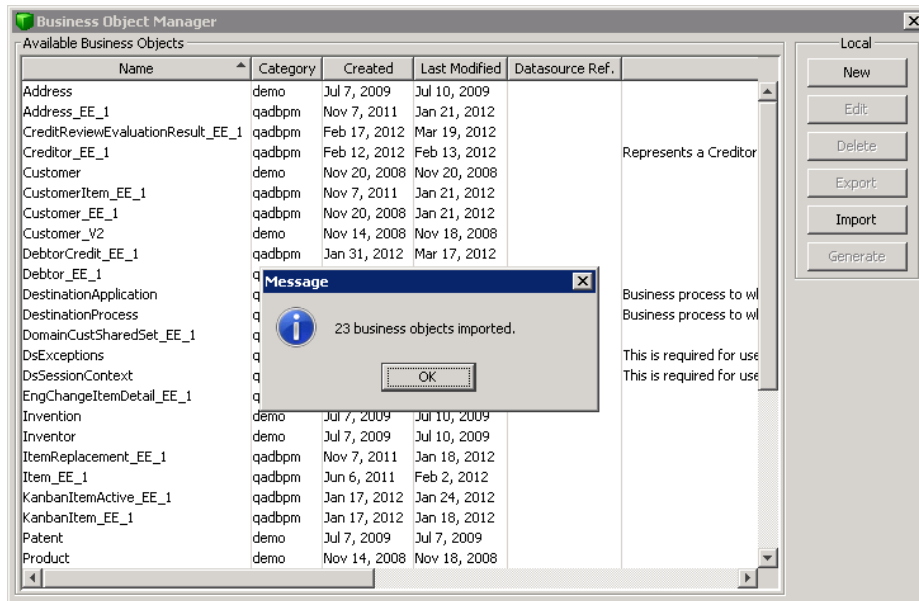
Business Object Manager

Available Business Objects

| Name | Category | Created | Last Modified | Datasource Ref. | |
|---|---|---|---|---|---|
| Address | demo | Jul 7, 2009 | Jul 10, 2009 | | |
| Address_EE_1 | qadbpm | Nov 7, 2011 | Jan 21, 2012 | | |
| CreditReviewEvaluationResult_EE_1 | qadbpm | Feb 17, 2012 | Mar 19, 2012 | | |
| Creditor_EE_1 | qadbpm | Feb 12, 2012 | Feb 13, 2012 | | Represents a Creditor |
| Customer | demo | Nov 20, 2008 | Nov 20, 2008 | | |
| CustomerItem_EE_1 | qadbpm | Nov 7, 2011 | Jan 21, 2012 | | |
| Customer_EE_1 | qadbpm | Nov 20, 2008 | Jan 21, 2012 | | |
| Customer_V2 | demo | Nov 14, 2008 | Nov 18, 2008 | | |
| DebtorCredit_EE_1 | qadbpm | Jan 31, 2012 | Mar 17, 2012 | | |
| Debtor_EE_1 | q | | | | |
| DestinationApplication | q | | | | Business process to wl |
| DestinationProcess | q | | | | Business process to wl |
| DomainCustSharedSet_EE_1 | q | | | | |
| DsExceptions | q | | | | This is required for use |
| DsSessionContext | q | | | | This is required for use |
| EngChangeItemDetail_EE_1 | q | | | | |
| Invention | demo | Jul 7, 2009 | Jul 10, 2009 | | |
| Inventor | demo | Jul 7, 2009 | Jul 10, 2009 | | |
| ItemReplacement_EE_1 | qadbpm | Nov 7, 2011 | Jan 18, 2012 | | |
| Item_EE_1 | qadbpm | Jun 6, 2011 | Feb 2, 2012 | | |
| KanbanItemActive_EE_1 | qadbpm | Jan 17, 2012 | Jan 24, 2012 | | |
| KanbanItem_EE_1 | qadbpm | Jan 17, 2012 | Jan 18, 2012 | | |
| Patent | demo | Jul 7, 2009 | Jul 7, 2009 | | |
| Product | demo | Nov 14, 2008 | Nov 18, 2008 | | |

Message

23 business objects imported.

OK

Local

New

Edit

Delete

Export

Import

Generate